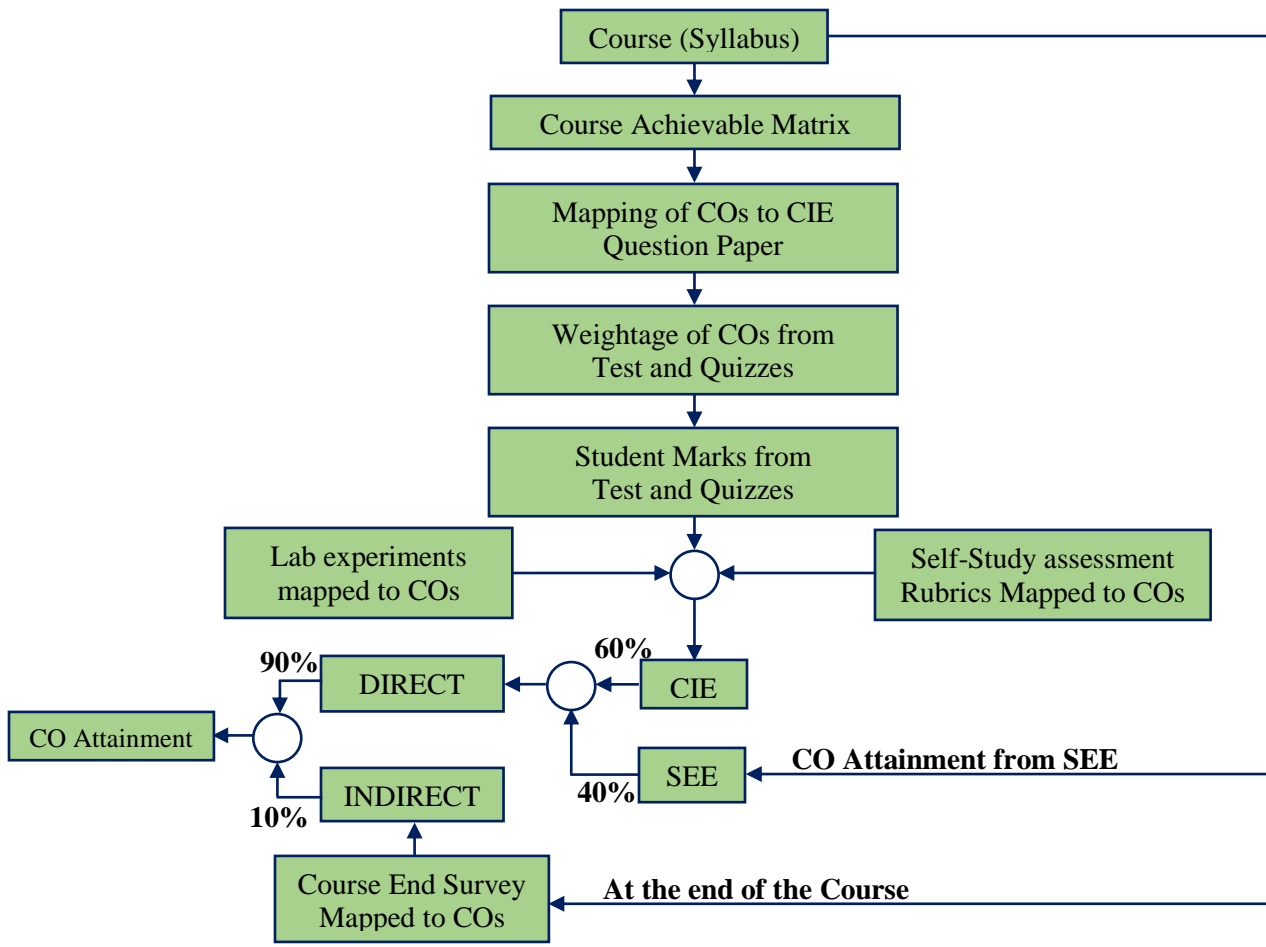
Course (Syllabus)

Course Achievable Matrix

Mapping of COs to CIE Question Paper

Weightage of COs from Test and Quizzes

Student Marks from Test and Quizzes

Lab experiments mapped to COs

Self-Study assessment Rubrics Mapped to COs

60%

90%

DIRECT

CIE

CO Attainment

SEE

CO Attainment from SEE

40%

INDIRECT

10%

Course End Survey Mapped to COs

At the end of the Course